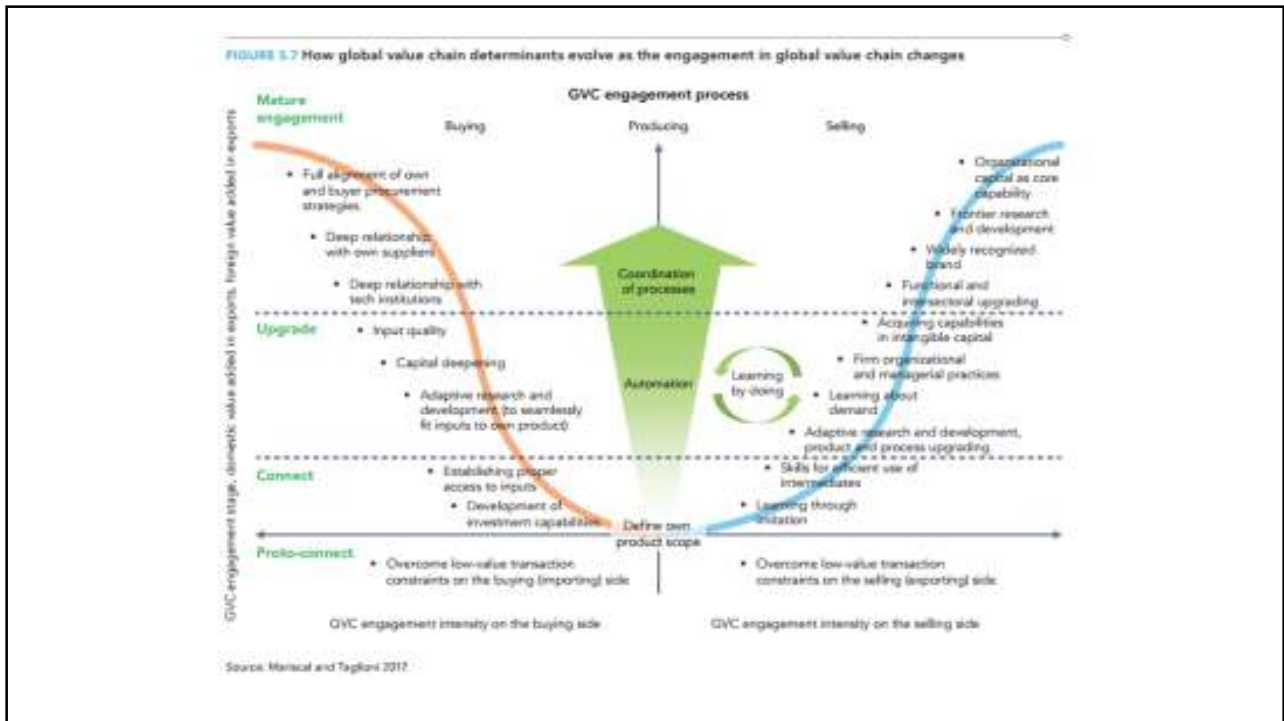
FIGURE 5.7 How global value chain determinants evolve as the engagement in global value chain changes

GVC engagement process

Buying

Producing

Selling

Mature engagement

Upgrade

Connect

Proto-connect

GVC engagement stage, domestic value added in exports, foreign value added in exports

• Full alignment of own and buyer procurement strategies

• Deep relationship with own suppliers

• Deep relationship with tech institutions

• Input quality

• Capital deepening

• Adaptive research and development (to seamlessly fit inputs to own product)

• Establishing proper access to inputs

• Development of investment capabilities

• Overcome low-value transaction constraints on the buying (importing) side

Coordination of processes

Automation

Define own product scope

Learning by doing

• Organizational capital as core capability

• Frontier research and development

• Widely recognized brand

• Functional and intersectoral upgrading

• Acquiring capabilities in intangible capital

• Firm organizational and managerial practices

• Learning about demand

• Adaptive research and development, product and process upgrading

• Skills for efficient use of intermediates

• Learning through imitation

• Overcome low-value transaction constraints on the selling (exporting) side

GVC engagement intensity on the buying side

GVC engagement intensity on the selling side

Source: Mariscal and Taglioni 2017.